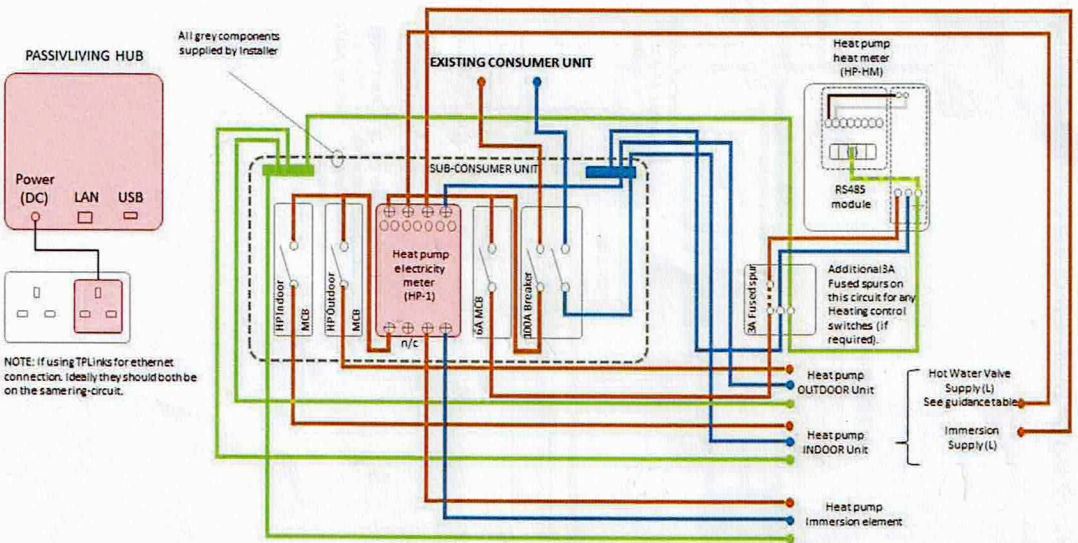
PASSIVLIVING HUB

Power (DC)
LAN
USB

NOTE: If using TPLinks for ethernet connection. Ideally they should both be on the same ring-circuit.

All grey components supplied by Installer

EXISTING CONSUMER UNIT

SUB-CONSUMER UNIT

HP Indoor MCB
HP Outdoor MCB
Heat pump electricity meter (HP-1)
n/c
6A MCB
100A Breaker

Heat pump heat meter (HP-HM)

RS485 module

3A Fused spur

Additional 3A Fused spurs on this circuit for any Heating control switches (if required).

Heat pump OUTDOOR Unit

Heat pump INDOOR Unit

Heat pump Immersion element

Hot Water Valve Supply (L) See guidance table

Immersion Supply (L)